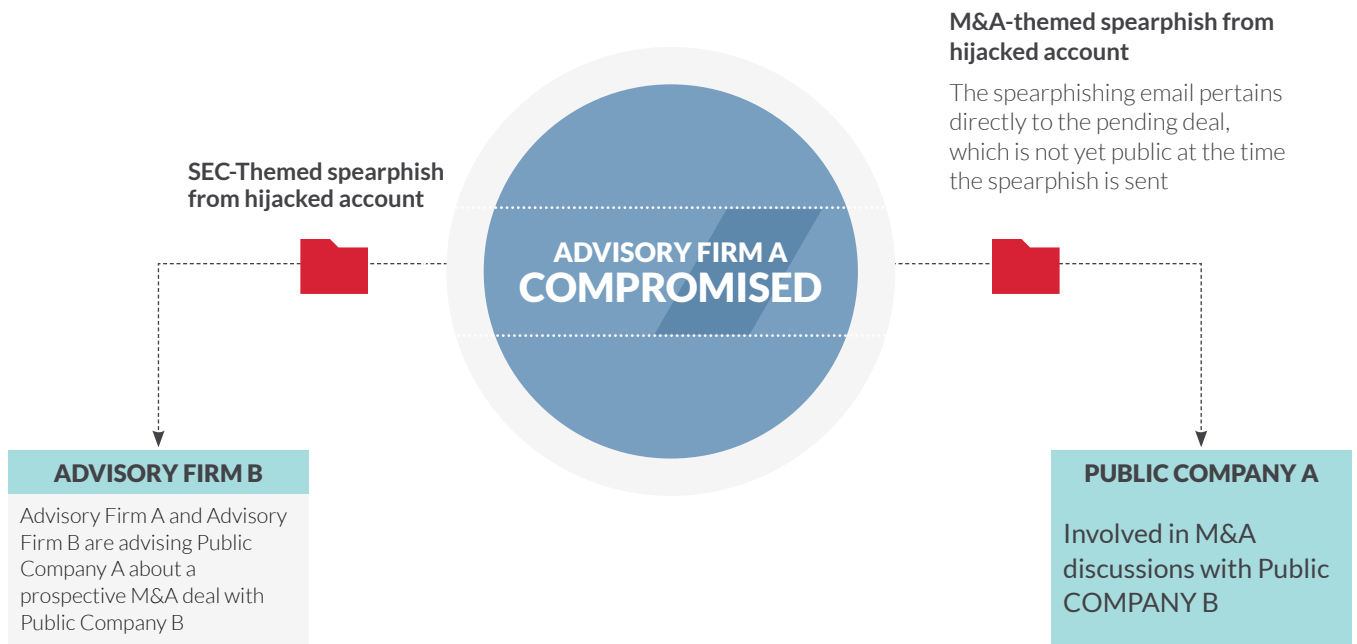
M&A-themed spearphish from hijacked account

The spearphishing email pertains directly to the pending deal, which is not yet public at the time the spearphish is sent

SEC-Themed spearphish from hijacked account

ADVISORY FIRM A
COMPROMISED

ADVISORY FIRM B

Advisory Firm A and Advisory Firm B are advising Public Company A about a prospective M&A deal with Public Company B

PUBLIC COMPANY A

Involved in M&A discussions with Public COMPANY B